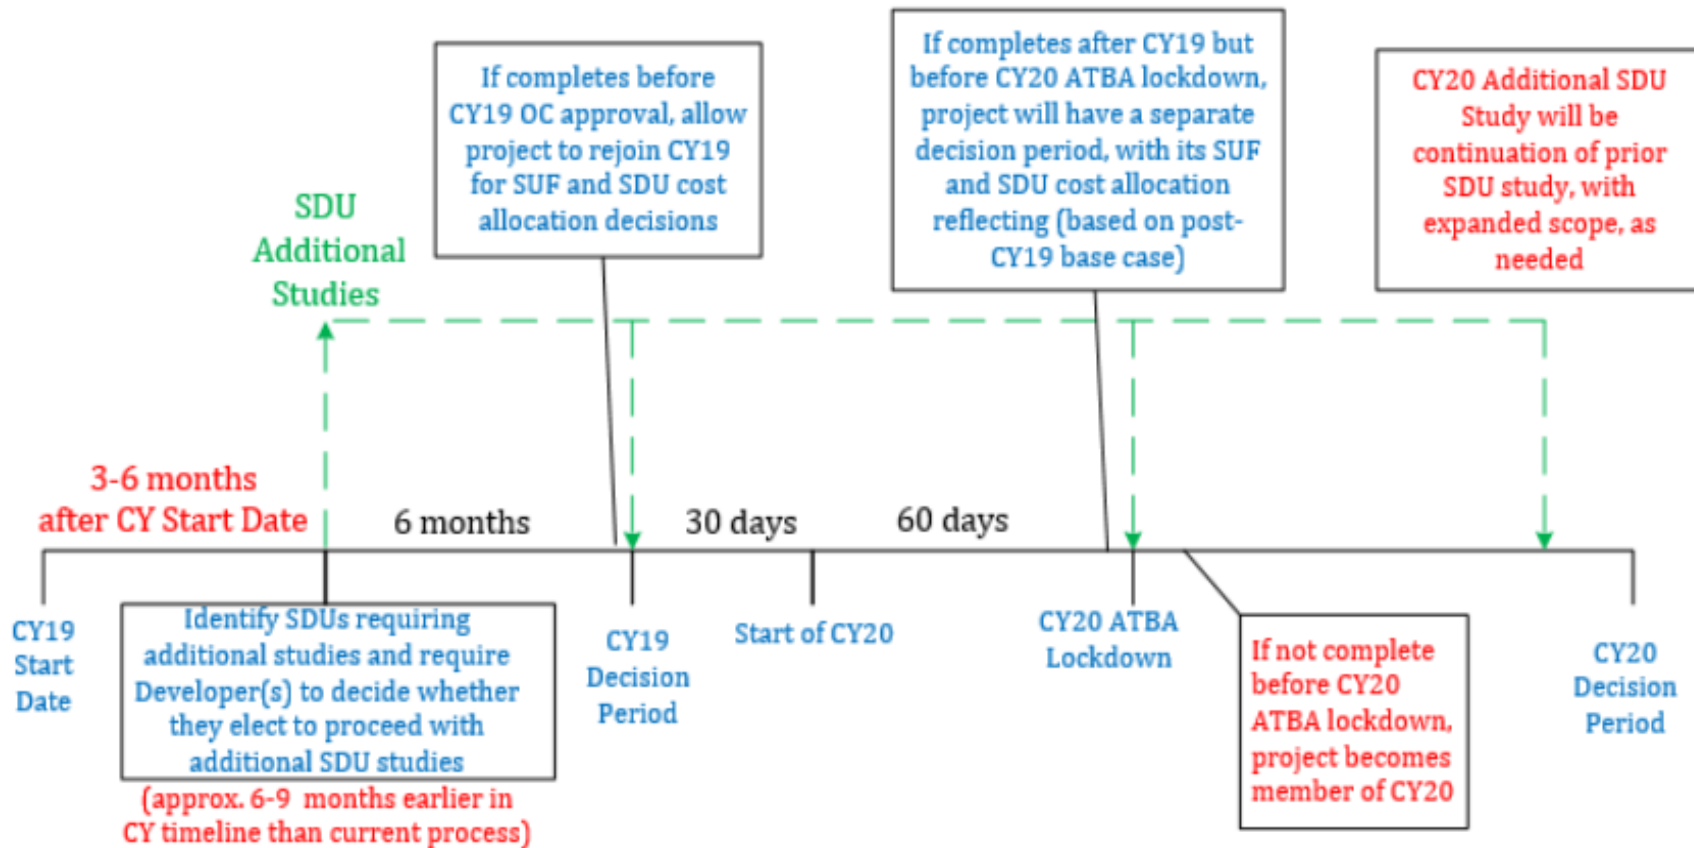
If completes before CY19 OC approval, allow project to rejoin CY19 for SUF and SDU cost allocation decisions

If completes after CY19 but before CY20 ATBA lockdown, project will have a separate decision period, with its SUF and SDU cost allocation reflecting (based on post-CY19 base case)

CY20 Additional SDU Study will be continuation of prior SDU study, with expanded scope, as needed

SDU Additional Studies

3-6 months after CY Start Date

6 months

30 days

60 days

CY19 Start Date

Identify SDUs requiring additional studies and require Developer(s) to decide whether they elect to proceed with additional SDU studies

(approx. 6-9 months earlier in CY timeline than current process)

CY19 Decision Period

Start of CY20

CY20 ATBA Lockdown

If not complete before CY20 ATBA lockdown, project becomes member of CY20

CY20 Decision Period